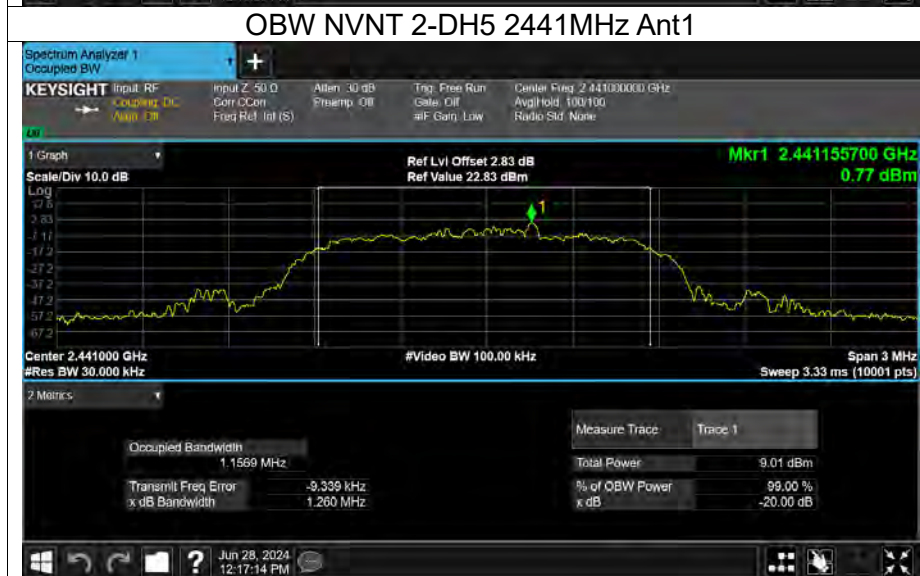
OBW NVNT 2-DH5 2441MHz Ant1

Spectrum Analyzer 1
Occupied BW

KEYSIGHT Input: RF
Coupling: DC
Align: Off

Input Z: 50 Ω
Corr CCorr
Freq Ref: Int (S)

Atten: 30 dB
Preamp: Off

Trig: Free Run
Gate: Off
#IF Gain: Low

Center Freq: 2.441000000 GHz
Avg|Hold: 100/100
Radio Std: None

1 Graph
Scale/Div 10.0 dB
Log

Ref Lvl Offset 2.83 dB
Ref Value 22.83 dBm

Mkr1 2.441155700 GHz
0.77 dBm

12.8
2.83
-7.17
-17.2
-27.2
-37.2
-47.2
-57.2
-67.2

1

Center 2.441000 GHz
#Res BW 30.000 kHz

#Video BW 100.00 kHz

Span 3 MHz
Sweep 3.33 ms (10001 pts)

2 Metrics

Occupied Bandwidth
1.1569 MHz

Transmit Freq Error -9.339 kHz
x dB Bandwidth 1.260 MHz

| Measure Trace | Trace 1 |
|---|---|
| Total Power | 9.01 dBm |
| % of OBW Power | 99.00 % |
| x dB | -20.00 dB |

Jun 28, 2024
12:17:14 PM